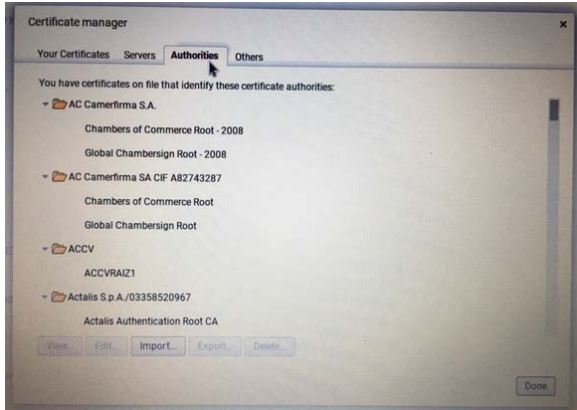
Certificate manager

×

Your Certificates Servers Authorities Others

You have certificates on file that identify these certificate authorities:

AC Camerfirma S.A.

Chambers of Commerce Root - 2008

Global Chambersign Root - 2008

AC Camerfirma SA CIF A82743287

Chambers of Commerce Root

Global Chambersign Root

ACCV

ACCVRAIZ1

Actalis S.p.A./03358520967

Actalis Authentication Root CA

View... Edit... Import... Export... Delete...

Done